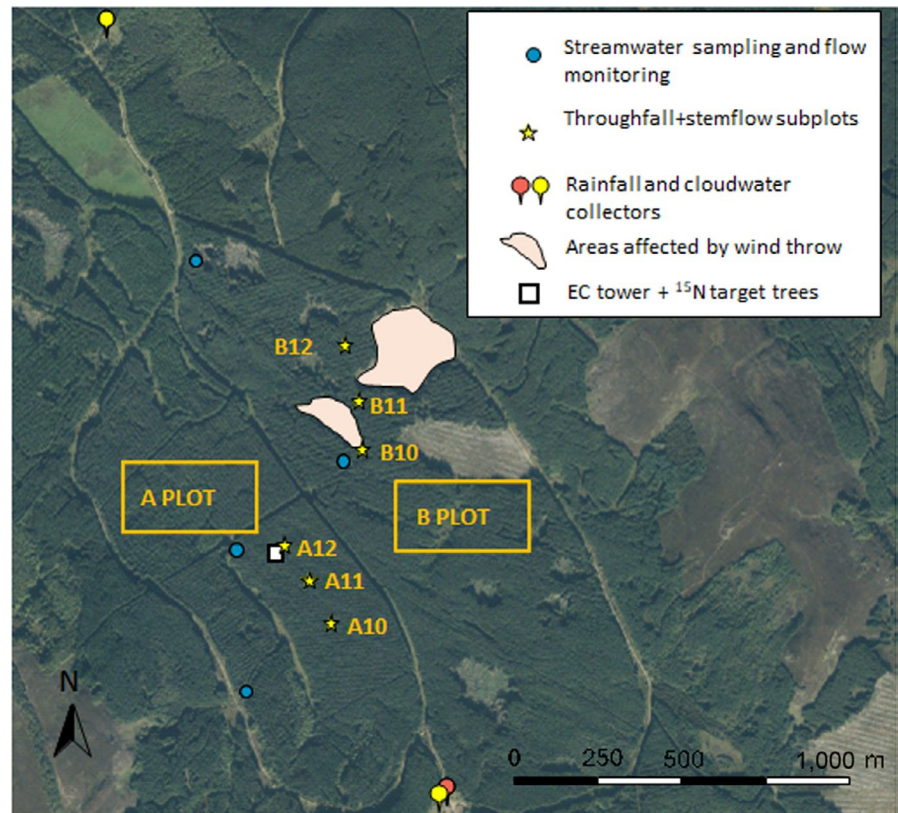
Streamwater sampling and flow monitoring

Throughfall+stemflow subplots

Rainfall and cloudwater collectors

Areas affected by wind throw

EC tower + $^{15}$N target trees

B12

B11

B10

A PLOT

B PLOT

A12

A11

A10

N

0 250 500 1,000 m